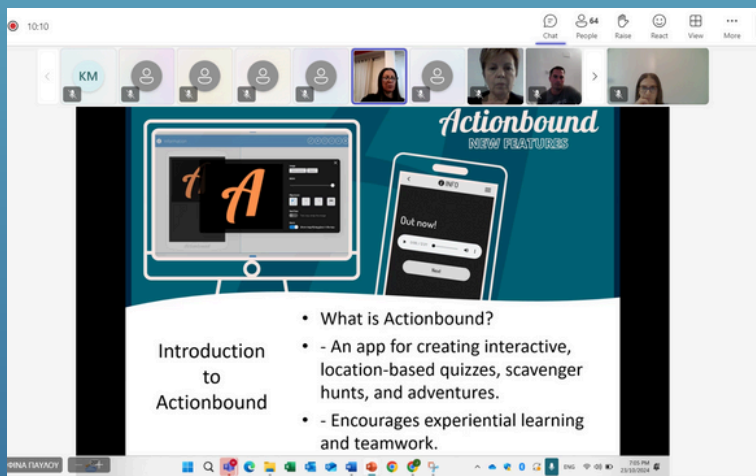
10:10

Chat
64
People
Raise
React
View
More

KM

Actionbound
NEW FEATURES

INFO
Out now!
Next

Introduction to Actionbound

• What is Actionbound?
• - An app for creating interactive, location-based quizzes, scavenger hunts, and adventures.
• - Encourages experiential learning and teamwork.

ΦΙΝΑ ΠΑΥΛΟΥ

ENG
7:05 PM
23/10/2024